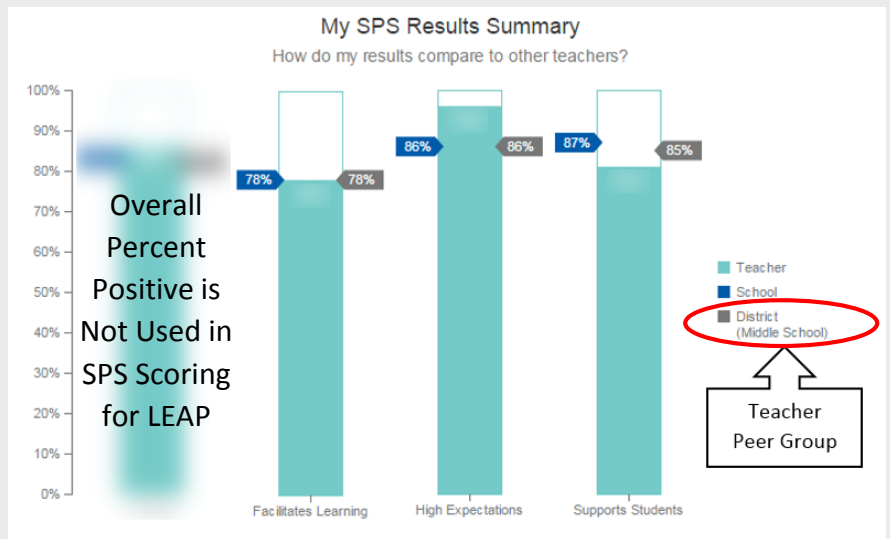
My SPS Results Summary
How do my results compare to other teachers?

100%
90%
80%
70%
60%
50%
40%
30%
20%
10%
0%

Overall Percent Positive is Not Used in SPS Scoring for LEAP

78%
78%
86%
86%
87%
85%

Facilitates Learning
High Expectations
Supports Students

Teacher
School
District
(Middle School)

Teacher Peer Group